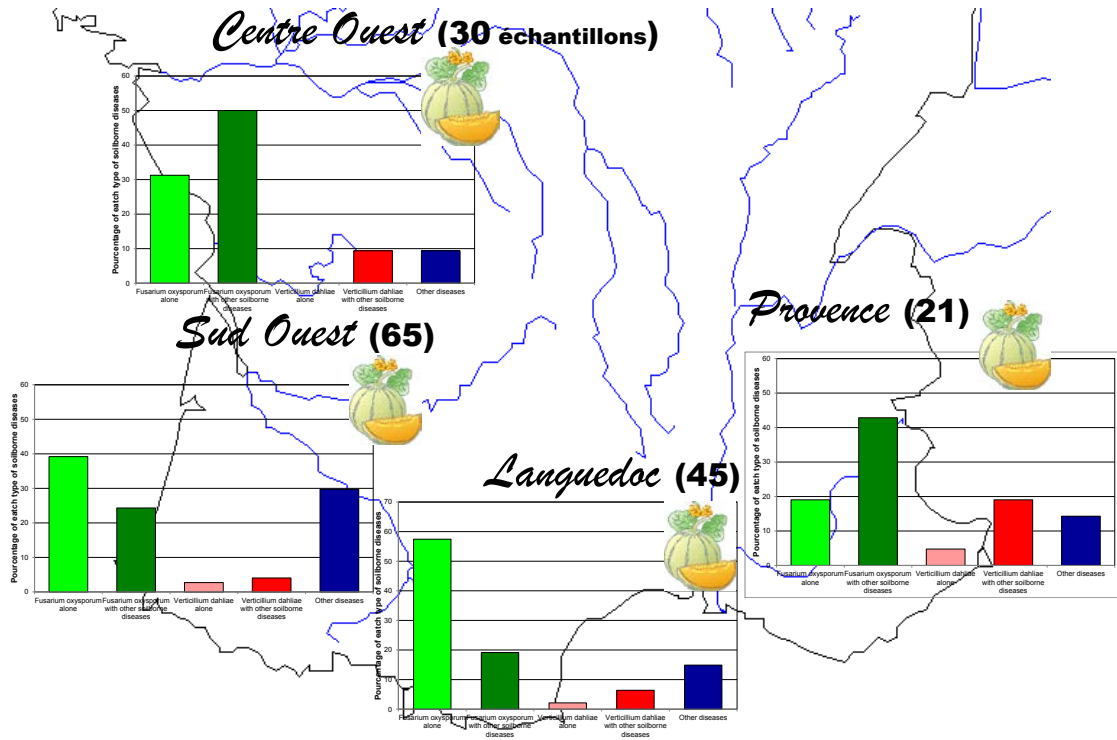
Centre Ouest (30 échantillons)

Pourcentage of eatch type of soilborne diseases

60
50
40
30
20
10
0

Fusarium oxysporum alone
Fusarium oxysporum with other soilborne diseases
Verticillium dahliae alone
Verticillium dahliae with other soilborne diseases
Other diseases

Sud Ouest (65)

Pourcentage of eatch type of soilborne diseases

60
50
40
30
20
10
0

Fusarium oxysporum alone
Fusarium oxysporum with other soilborne diseases
Verticillium dahliae alone
Verticillium dahliae with other soilborne diseases
Other diseases

Provence (21)

Pourcentage of eatch type of soilborne diseases

60
50
40
30
20
10
0

Fusarium oxysporum alone
Fusarium oxysporum with other soilborne diseases
Verticillium dahliae alone
Verticillium dahliae with other soilborne diseases
Other diseases

Languedoc (45)

Pourcentage of eatch type of soilborne diseases

60
50
40
30
20
10
0

Fusarium oxysporum alone
Fusarium oxysporum with other soilborne diseases
Verticillium dahliae alone
Verticillium dahliae with other soilborne diseases
Other diseases